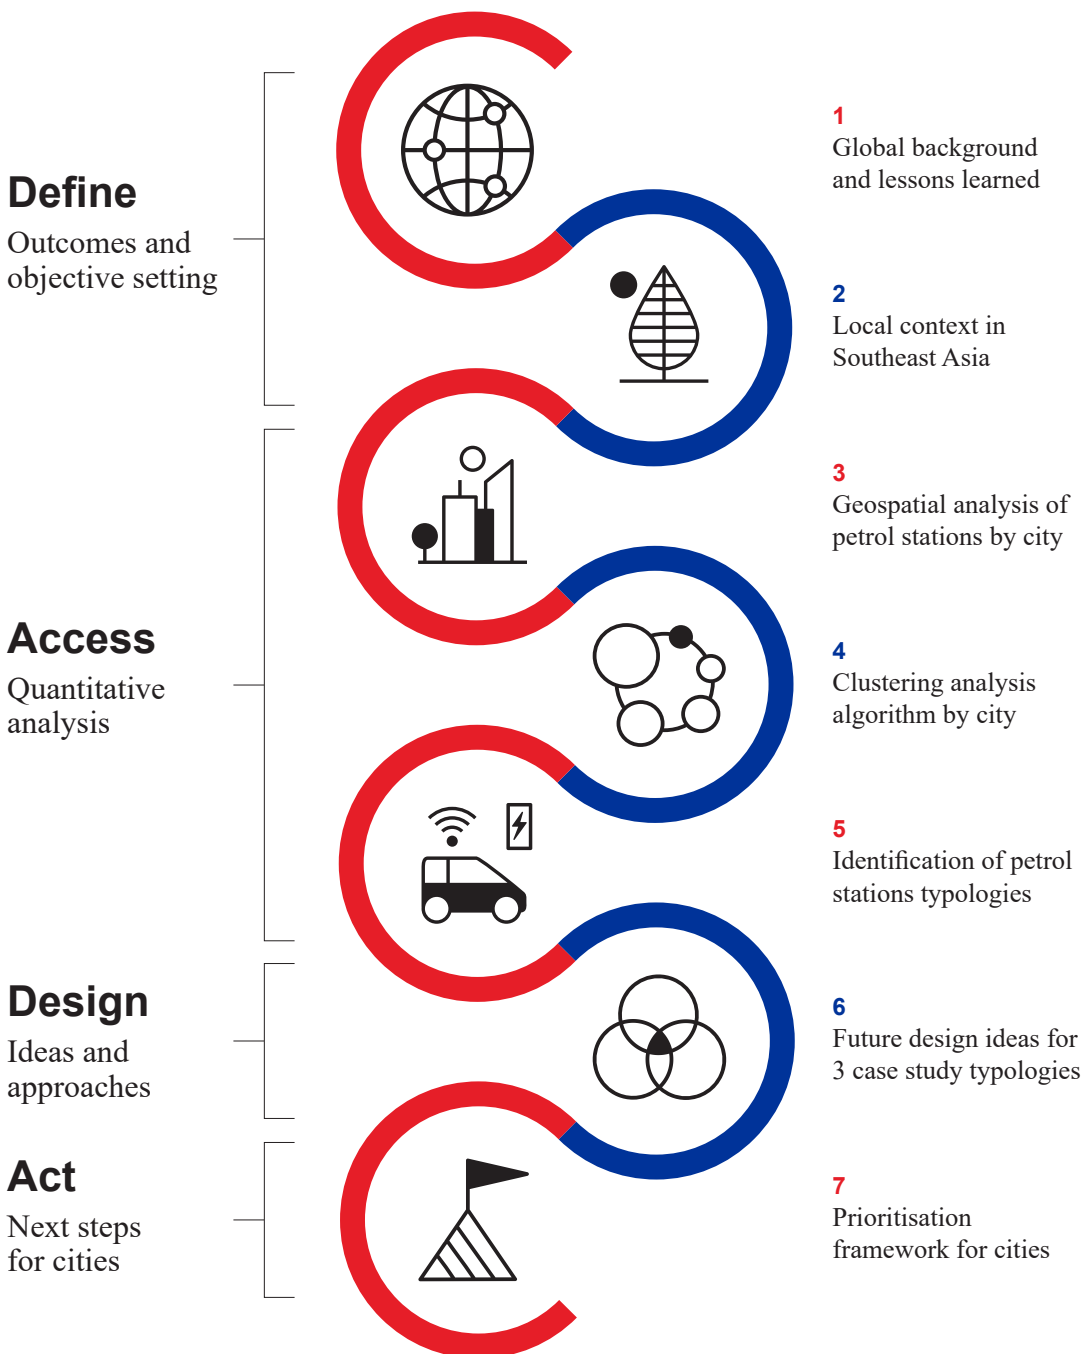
Define
Outcomes and objective setting

Access
Quantitative analysis

Design
Ideas and approaches

Act
Next steps for cities

1
Global background and lessons learned

2
Local context in Southeast Asia

3
Geospatial analysis of petrol stations by city

4
Clustering analysis algorithm by city

5
Identification of petrol stations typologies

6
Future design ideas for 3 case study typologies

7
Prioritisation framework for cities